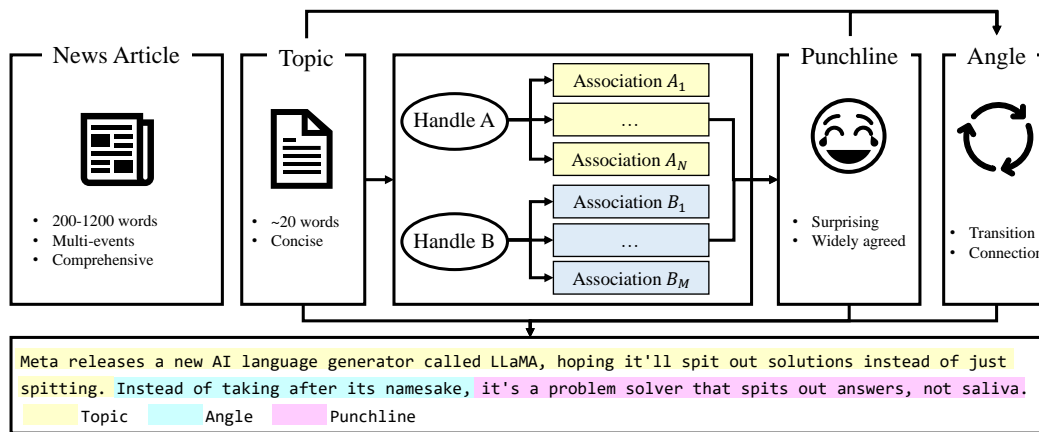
News Article

• 200-1200 words
• Multi-events
• Comprehensive

Topic

• ~20 words
• Concise

Handle A

Association $A_1$

…

Association $A_N$

Handle B

Association $B_1$

…

Association $B_M$

Punchline

• Surprising
• Widely agreed

Angle

• Transition
• Connection

Meta releases a new AI language generator called LLaMA, hoping it'll spit out solutions instead of just spitting. Instead of taking after its namesake, it's a problem solver that spits out answers, not saliva.

Topic Angle Punchline